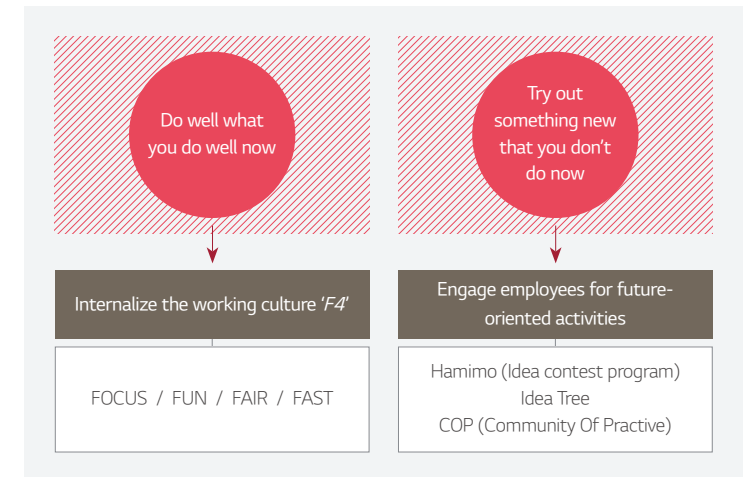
Do well what you do well now

Try out something new that you don't do now

Internalize the working culture 'F4'

Engage employees for future-oriented activities

FOCUS / FUN / FAIR / FAST

Hamimo (Idea contest program)
Idea Tree
COP (Community Of Practive)